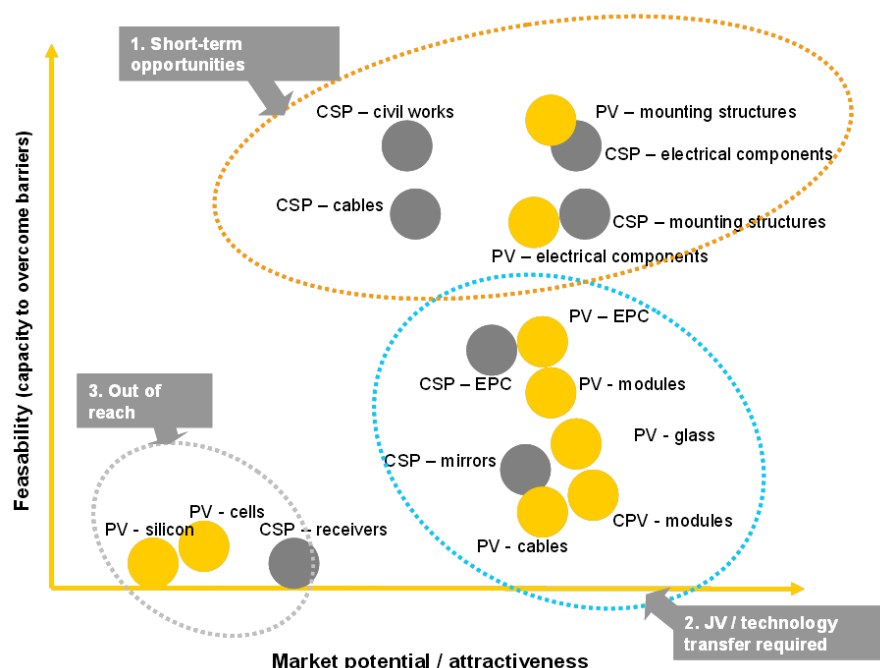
1. Short-term opportunities

CSP – civil works

PV – mounting structures

CSP – electrical components

CSP – cables

CSP – mounting structures

PV – electrical components

PV – EPC

CSP – EPC

PV - modules

3. Out of reach

PV - glass

CSP – mirrors

CPV - modules

PV - cells

PV - silicon

CSP - receivers

PV - cables

2. JV / technology transfer required

Feasability (capacity to overcome barriers)

Market potential / attractiveness